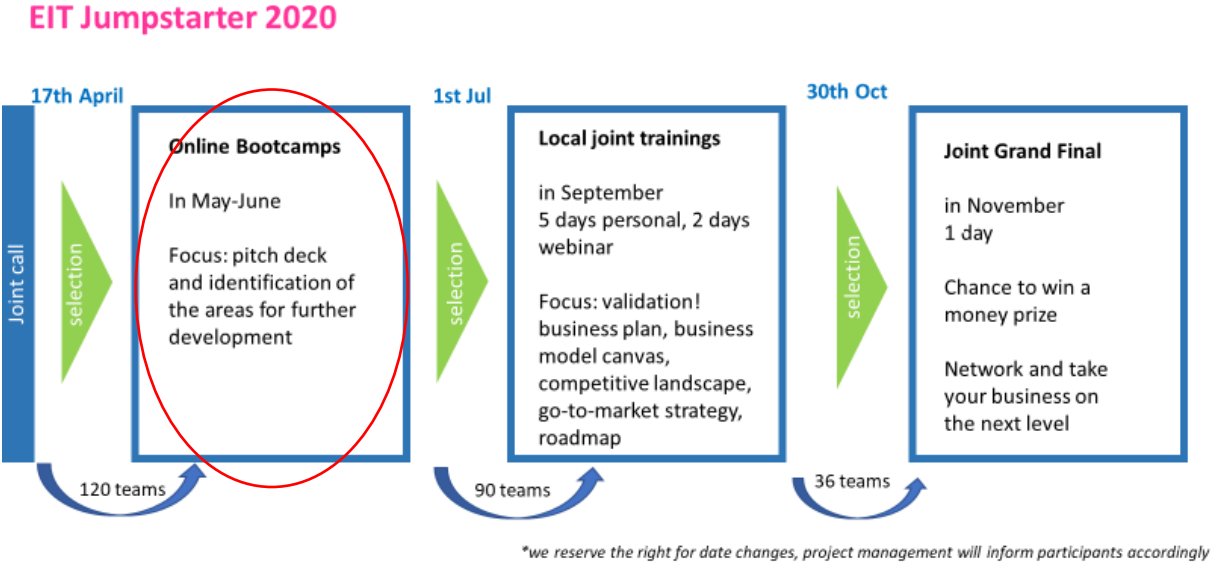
EIT Jumpstarter 2020

17th April

Joint call

selection

Online Bootcamps

In May-June

Focus: pitch deck and identification of the areas for further development

120 teams

1st Jul

selection

Local joint trainings

in September
5 days personal, 2 days webinar

Focus: validation! business plan, business model canvas, competitive landscape, go-to-market strategy, roadmap

90 teams

30th Oct

selection

Joint Grand Final

in November
1 day

Chance to win a money prize

Network and take your business on the next level

36 teams

*we reserve the right for date changes, project management will inform participants accordingly